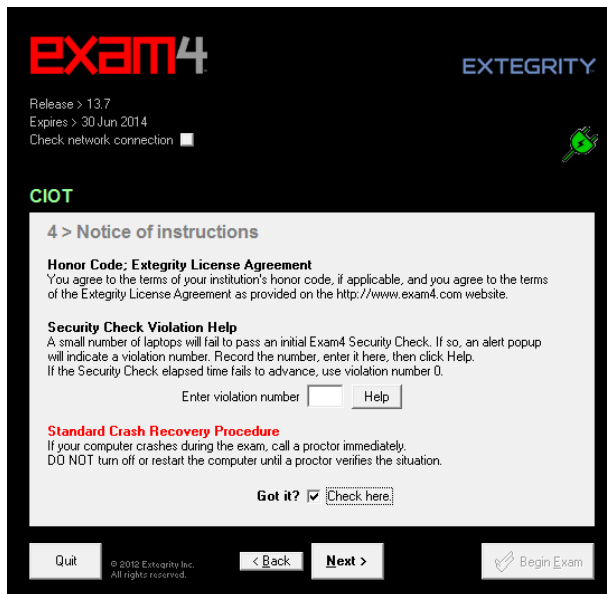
exam4

EXTEGRITY

Release > 13.7
Expires > 30 Jun 2014
Check network connection

CIOT

4 > Notice of instructions

Honor Code; Extegrity License Agreement
You agree to the terms of your institution's honor code, if applicable, and you agree to the terms of the Extegrity License Agreement as provided on the http://www.exam4.com website.

Security Check Violation Help
A small number of laptops will fail to pass an initial Exam4 Security Check. If so, an alert popup will indicate a violation number. Record the number, enter it here, then click Help.
If the Security Check elapsed time fails to advance, use violation number 0.

Enter violation number Help

Standard Crash Recovery Procedure
If your computer crashes during the exam, call a proctor immediately.
DO NOT turn off or restart the computer until a proctor verifies the situation.

Got it? Check here.

Quit

© 2012 Extegrity Inc.
All rights reserved.

< Back

Next >

Begin Exam